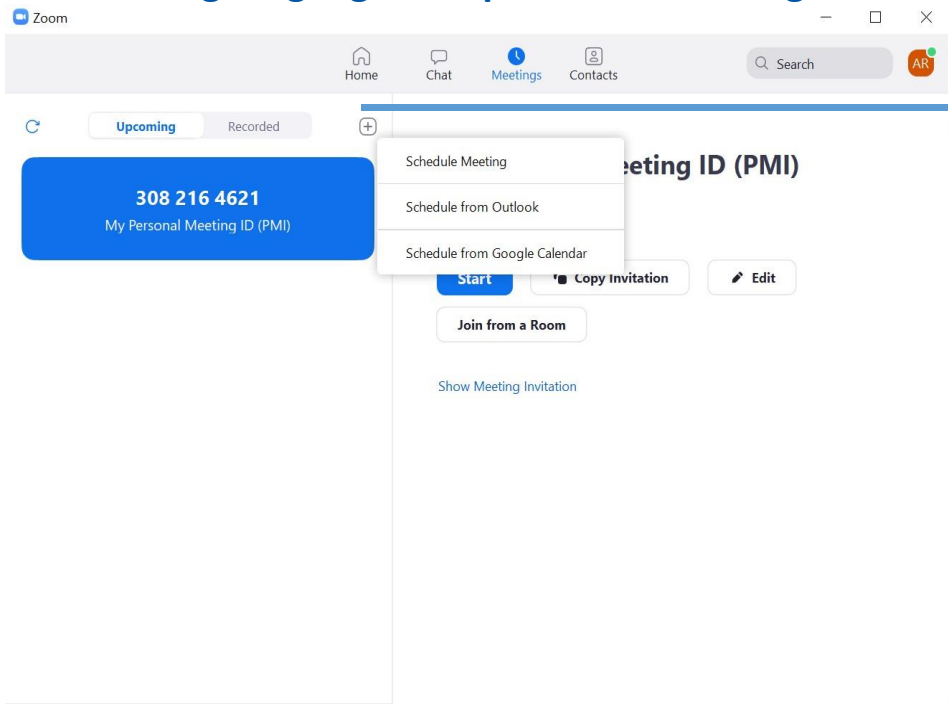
Zoom

Home
Chat
Meetings
Contacts
Search
AR

Upcoming
Recorded

308 216 4621
My Personal Meeting ID (PMI)

Schedule Meeting
Schedule from Outlook
Schedule from Google Calendar

eeting ID (PMI)

Start
Copy Invitation
Edit
Join from a Room

Show Meeting Invitation